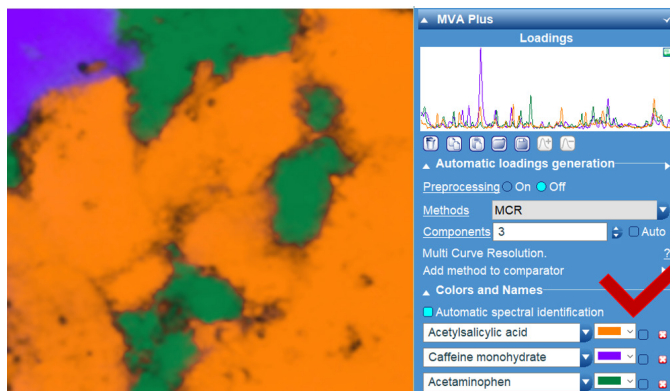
MVA Plus
Loadings

Automatic loadings generation
Preprocessing On Off
Methods MCR
Components 3 Auto
Multi Curve Resolution. ?
Add method to comparator
Colors and Names
Automatic spectral identification
Acetylsalicylic acid
Caffeine monohydrate
Acetaminophen